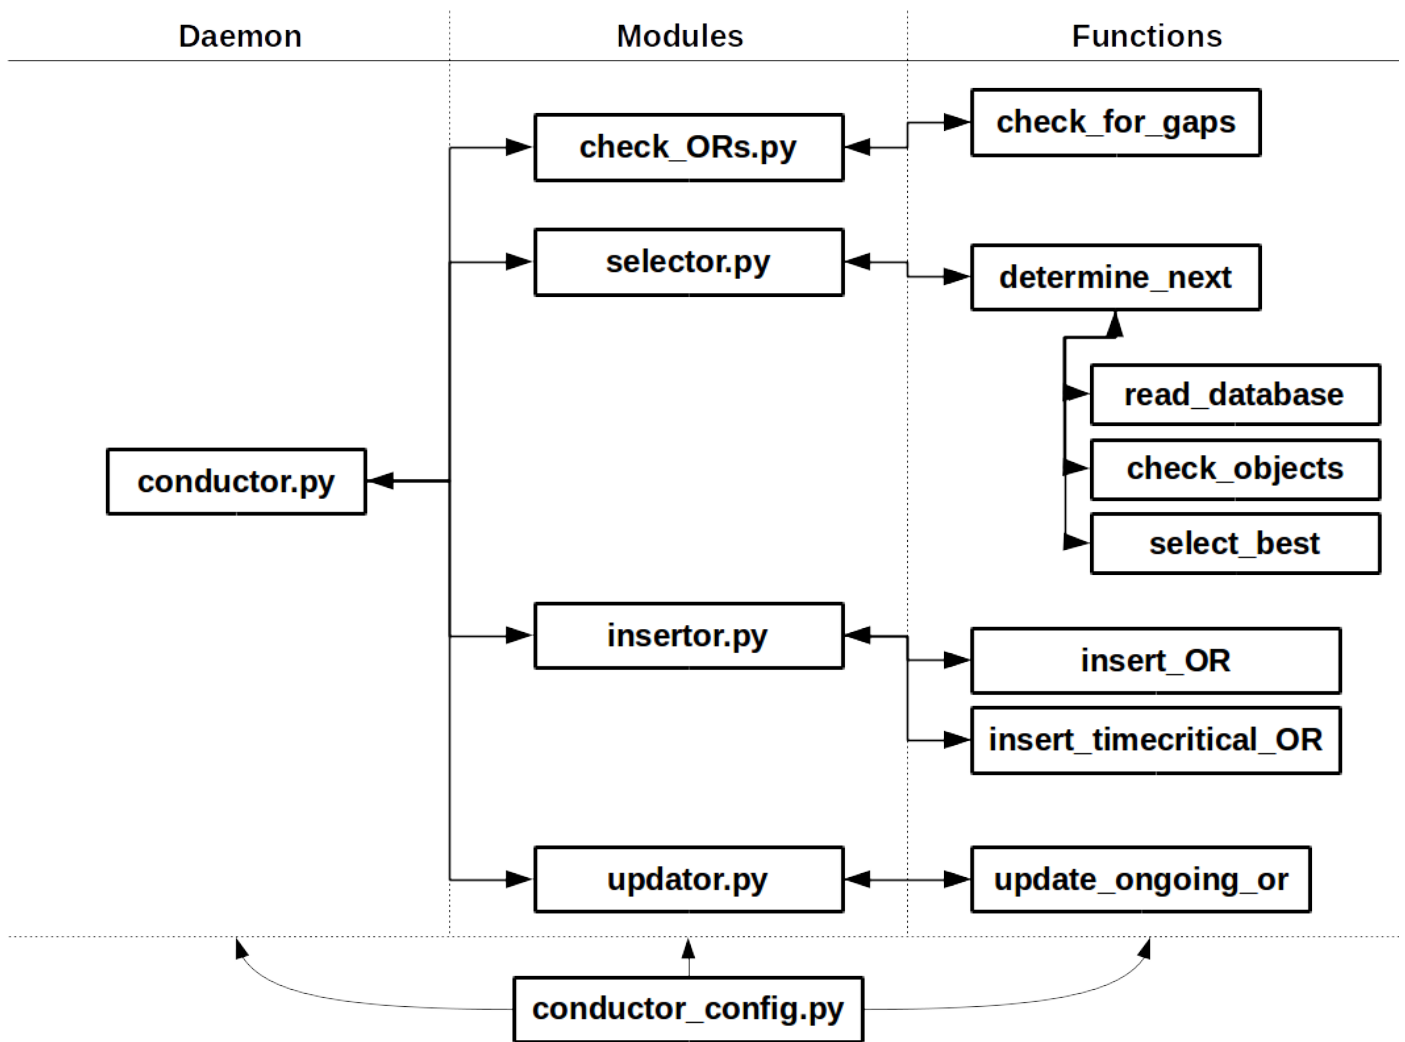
Daemon

Modules

Functions

check_ORs.py

check_for_gaps

selector.py

determine_next

read_database

check_objects

select_best

conductor.py

insertor.py

insert_OR

insert_timecritical_OR

updator.py

update_ongoing_or

conductor_config.py